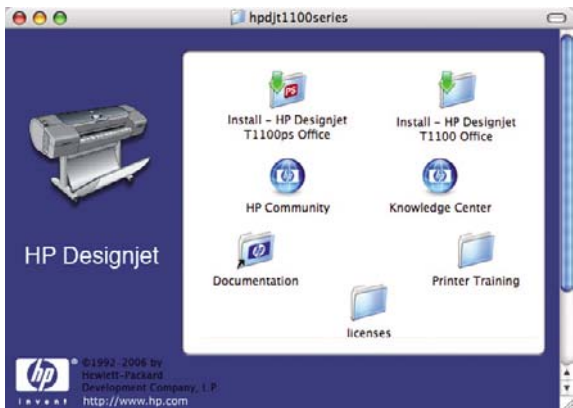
hpdjt1100series

HP Designjet

Install - HP Designjet T1100ps Office

Install - HP Designjet T1100 Office

HP Community

Knowledge Center

Documentation

Printer Training

licenses

® ©1992-2006 by Hewlett-Packard Development Company, L.P.

invent http://www.hp.com